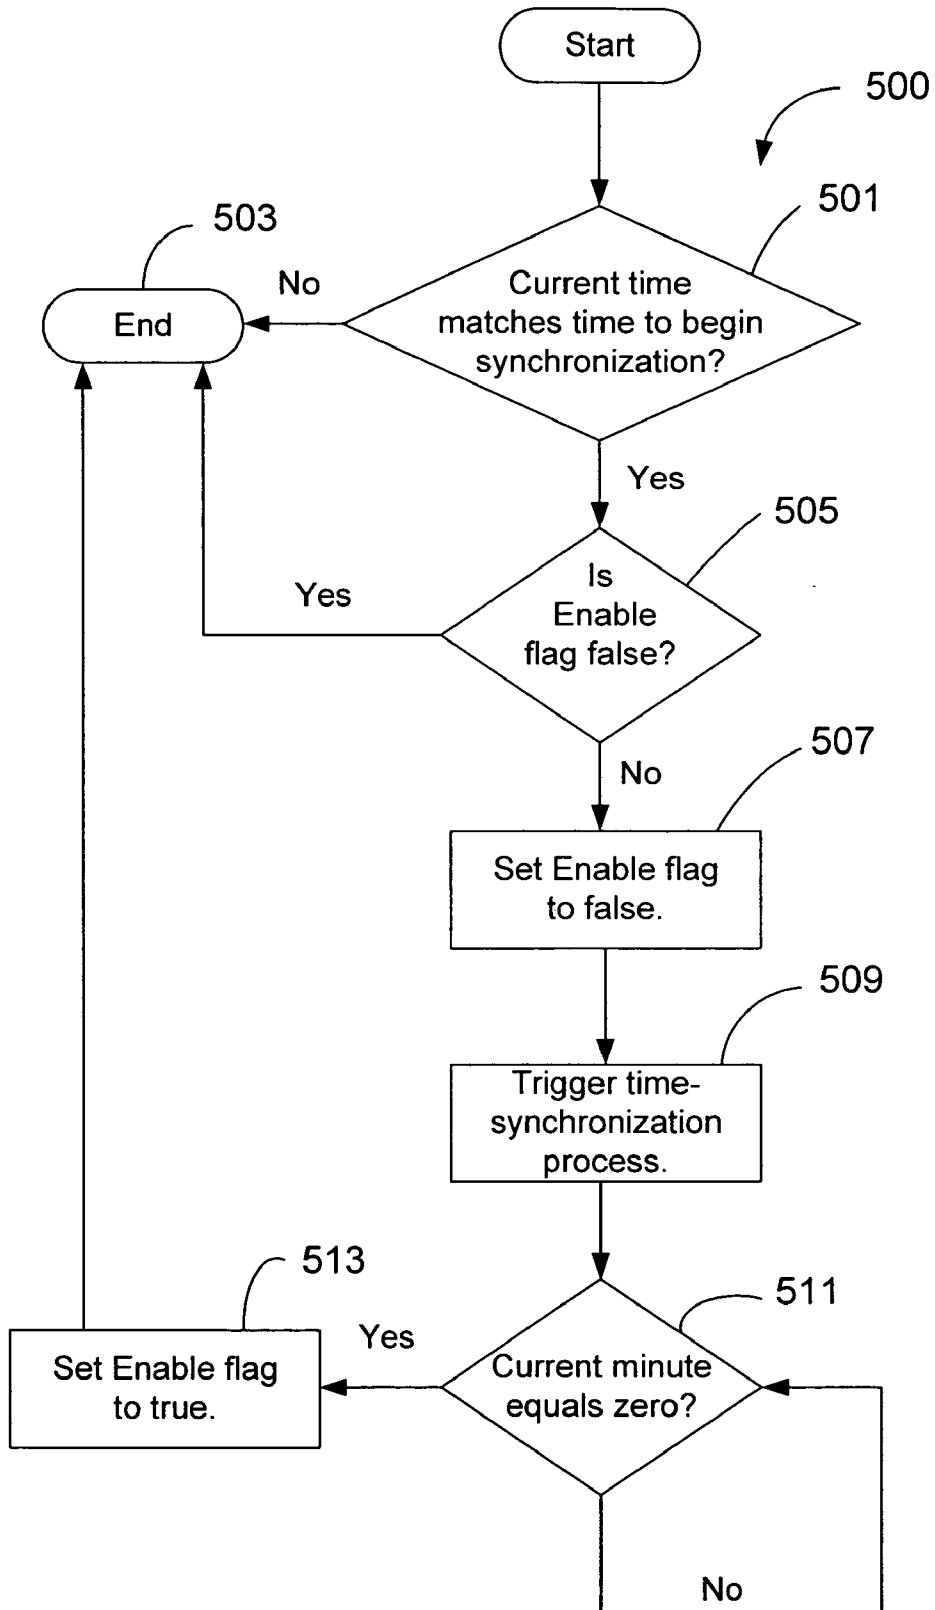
Start

500

501

503

No

End

Current time matches time to begin synchronization?

Yes

505

Yes

Is Enable flag false?

No

507

Set Enable flag to false.

509

Trigger time-synchronization process.

513

511

Yes

Set Enable flag to true.

Current minute equals zero?

No